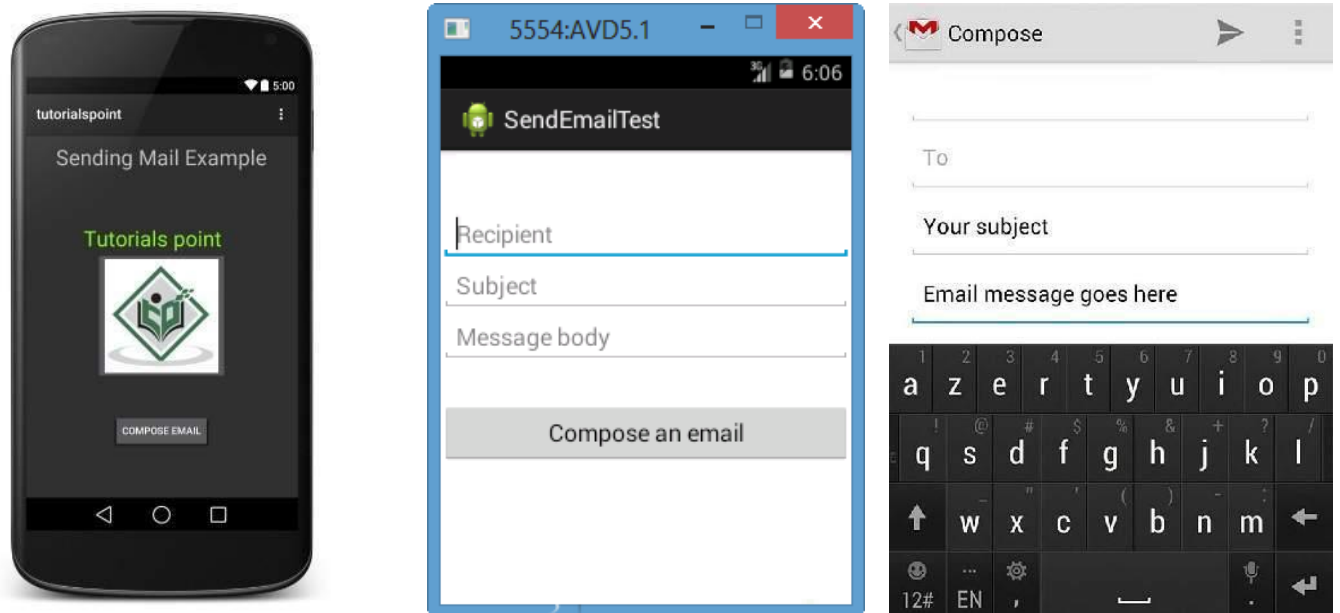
5:00
tutorialspoint
Sending Mail Example
Tutorials point
COMPOSE EMAIL

5554:AVD5.1
6:06
SendEmailTest
Recipient
Subject
Message body
Compose an email

Compose
To
Your subject
Email message goes here
1 2 3 4 5 6 7 8 9 0
a z e r t y u i o p
! @ # $ % & + ? /
q s d f g h j k l
" ' ( ) - :
w x c v b n m
12# EN ,